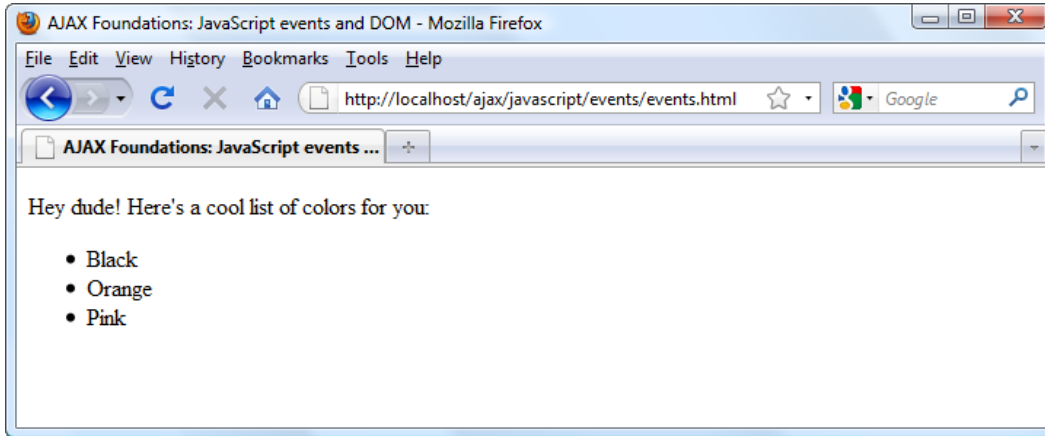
AJAX Foundations: JavaScript events and DOM - Mozilla Firefox

File Edit View History Bookmarks Tools Help

http://localhost/ajax/javascript/events/events.html

Google

AJAX Foundations: JavaScript events ...

Hey dude! Here's a cool list of colors for you:

- Black
- Orange
- Pink